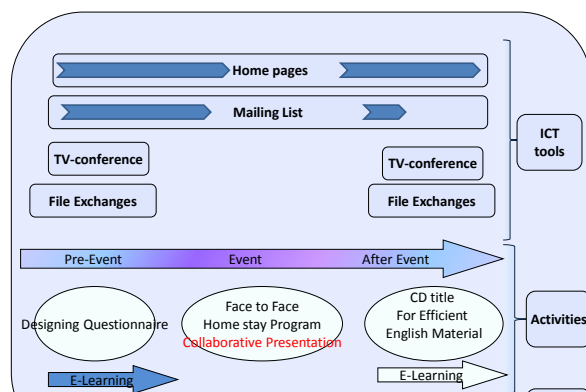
Home pages

Mailing List

TV-conference

TV-conference

File Exchanges

File Exchanges

ICT tools

Pre-Event

Event

After Event

Designing Questionnaire

Face to Face
Home stay Program
Collaborative Presentation

CD title
For Efficient
English Material

Activities

E-Learning

E-Learning